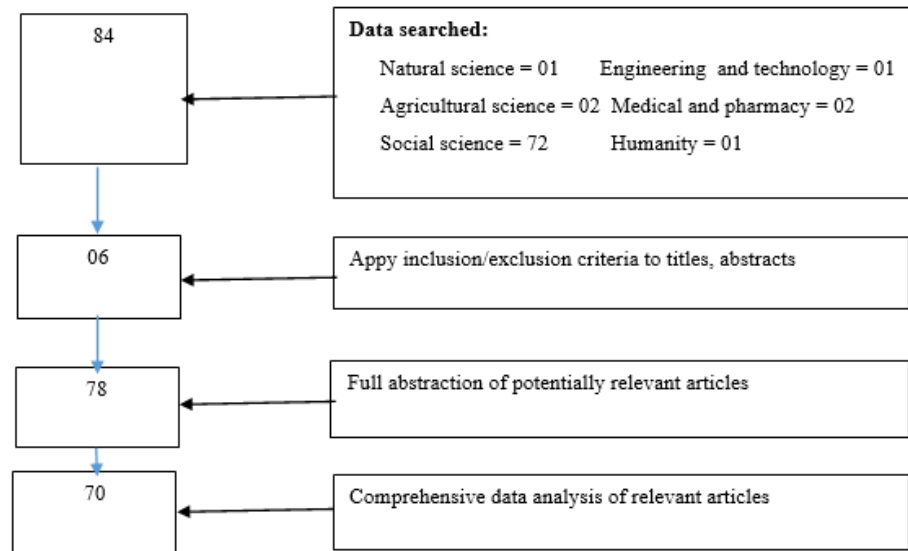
84

Data searched:

Natural science = 01 Engineering and technology = 01

Agricultural science = 02 Medical and pharmacy = 02

Social science = 72 Humanity = 01

06

Appy inclusion/exclusion criteria to titles, abstracts

78

Full abstraction of potentially relevant articles

70

Comprehensive data analysis of relevant articles